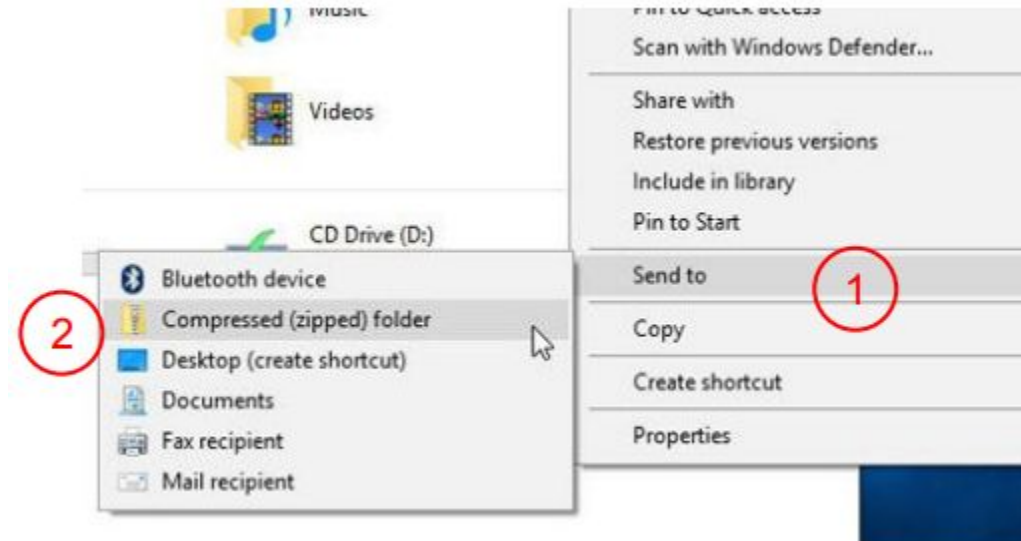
Music

Videos

CD Drive (D:)

Pin to Quick access
Scan with Windows Defender...
Share with
Restore previous versions
Include in library
Pin to Start
Send to
Copy
Create shortcut
Properties

1

2

Bluetooth device
Compressed (zipped) folder
Desktop (create shortcut)
Documents
Fax recipient
Mail recipient